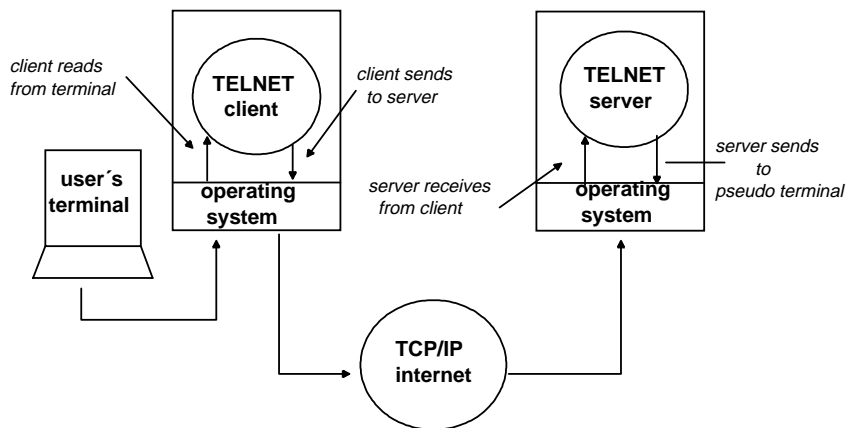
client reads from terminal

TELNET client

client sends to server

user´s terminal

operating system

TELNET server

server receives from client

server sends to pseudo terminal

operating system

TCP/IP internet